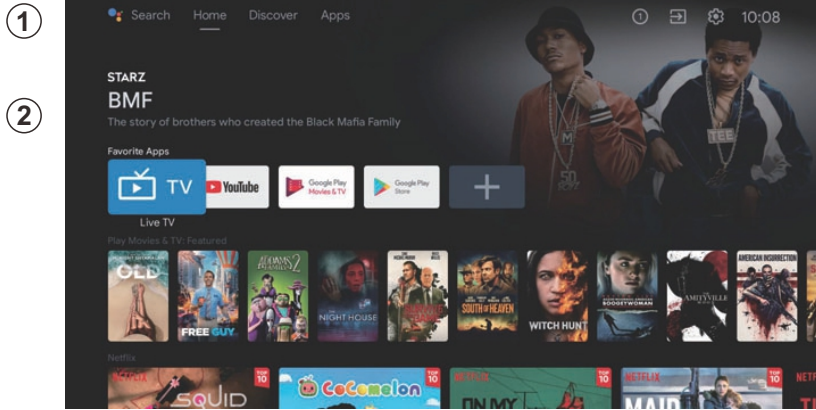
1

2

Search Home Discover Apps

10:08

STARZ

BMF

The story of brothers who created the Black Mafia Family

Favorite Apps

TV

Live TV

YouTube

Google Play Movies & TV

Google Play Store

+

Play Movies & TV: Featured

OLD

FREE GUY

ADDAMS 2

NIGHT HOUSE

SOUTH of HEAVEN

WITCH HUNT

SUPERWOMAN

AMITYVILLE

AMERICAN INSURRECTION

Netflix

NETFLIX TOP 10

SQUID

TOP 10

CoComelon

NETFLIX TOP 10

ON MY

NETFLIX TOP 10

MAID

NETFLIX